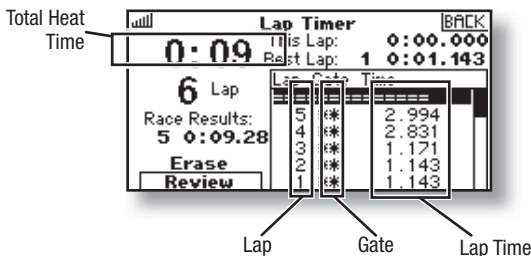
Total Heat Time

Lap Timer
BACK
0:09
This Lap: 0:00.000
Best Lap: 1 0:01.143

6 Lap
Race Results:
5 0:09.28
Erase
Review

| Lap | Gate | Time |
|---|---|---|
| 5 | * | 2.994 |
| 4 | * | 2.831 |
| 3 | * | 1.171 |
| 2 | * | 1.143 |
| 1 | * | 1.143 |

Lap
Gate
Lap Time